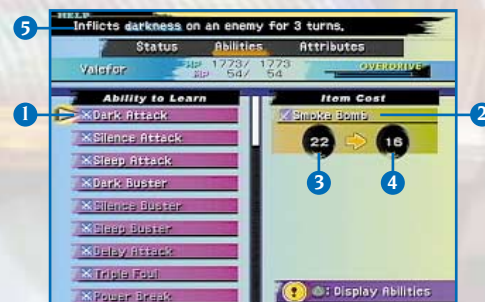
HELP
5
Inflicts darkness on an enemy for 3 turns.
Status
Abilities
Attributes
Valefor
HP 1773/ 1773
MP 54/ 54
OVERDRIVE
Ability to Learn
Item Cost
1
Dark Attack
Smoke Bomb
2
Silence Attack
22
16
3
4
Sleep Attack
Dark Buster
Silence Buster
Sleep Buster
Delay Attack
Triple Foul
Power Break
: Display Abilities